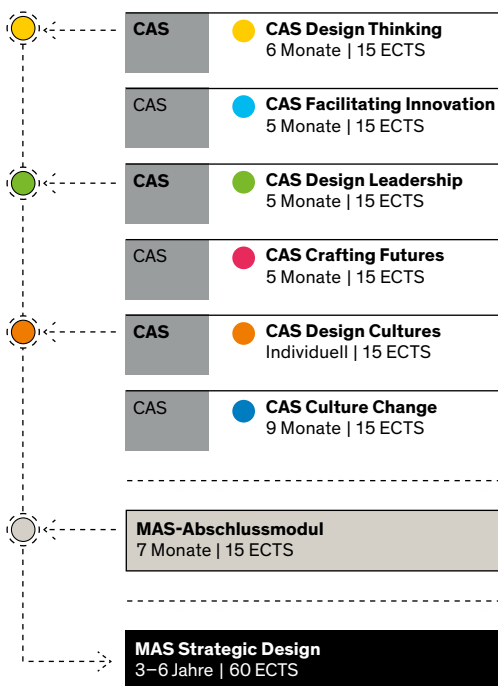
CAS

CAS Design Thinking
6 Monate | 15 ECTS

CAS

CAS Facilitating Innovation
5 Monate | 15 ECTS

CAS

CAS Design Leadership
5 Monate | 15 ECTS

CAS

CAS Crafting Futures
5 Monate | 15 ECTS

CAS

CAS Design Cultures
Individuell | 15 ECTS

CAS

CAS Culture Change
9 Monate | 15 ECTS

MAS-Abschlussmodul
7 Monate | 15 ECTS

MAS Strategic Design
3–6 Jahre | 60 ECTS